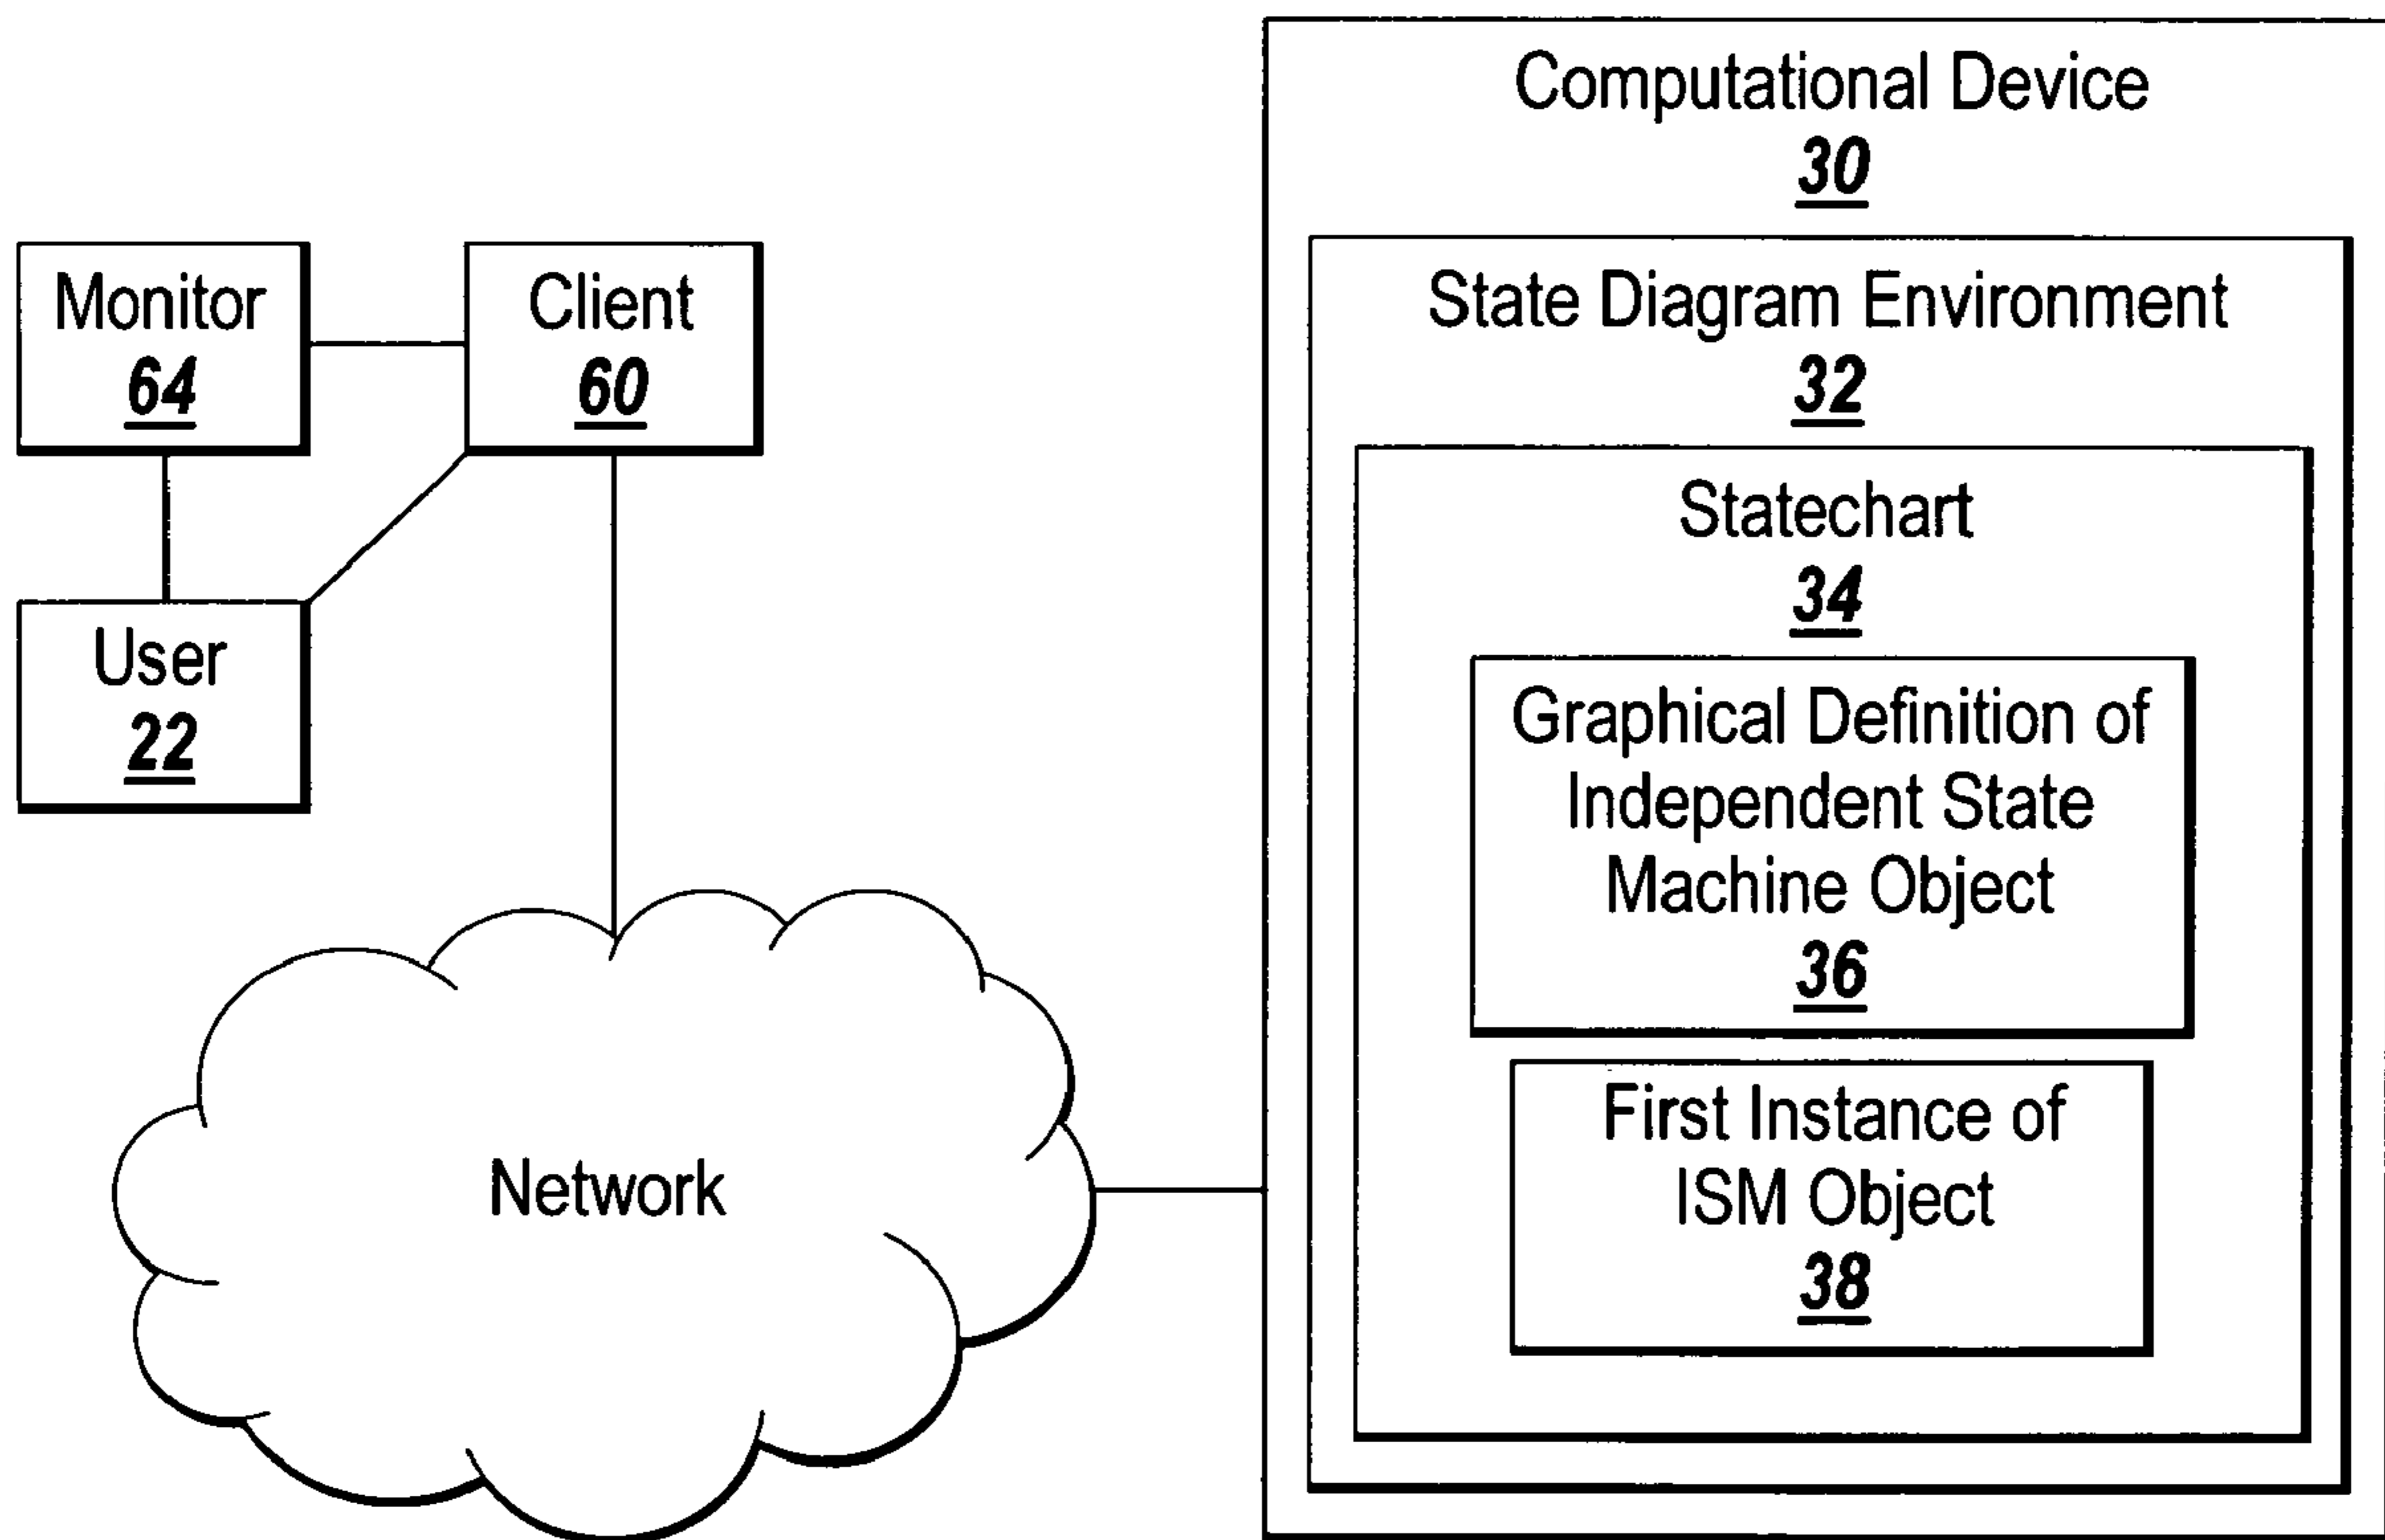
Monitor
64

Client
60

User
22

Network

Computational Device
30

State Diagram Environment
32

Statechart
34

Graphical Definition of Independent State Machine Object
36

First Instance of ISM Object
38